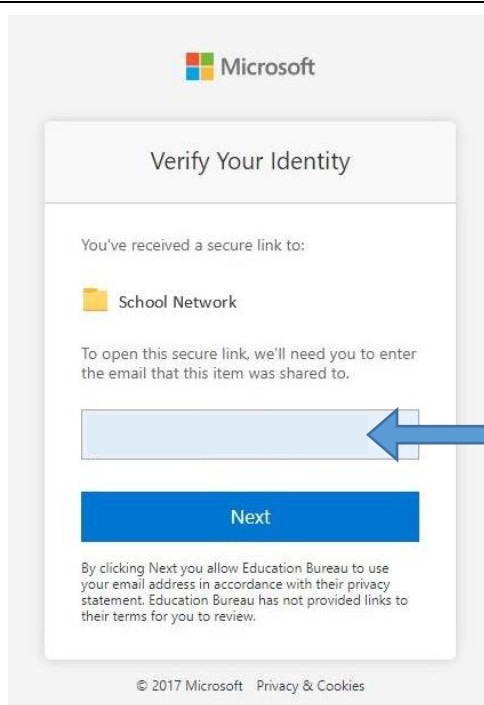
Microsoft

Verify Your Identity

You've received a secure link to:

School Network

To open this secure link, we'll need you to enter the email that this item was shared to.

Next

By clicking Next you allow Education Bureau to use your email address in accordance with their privacy statement. Education Bureau has not provided links to their terms for you to review.

© 2017 Microsoft Privacy & Cookies